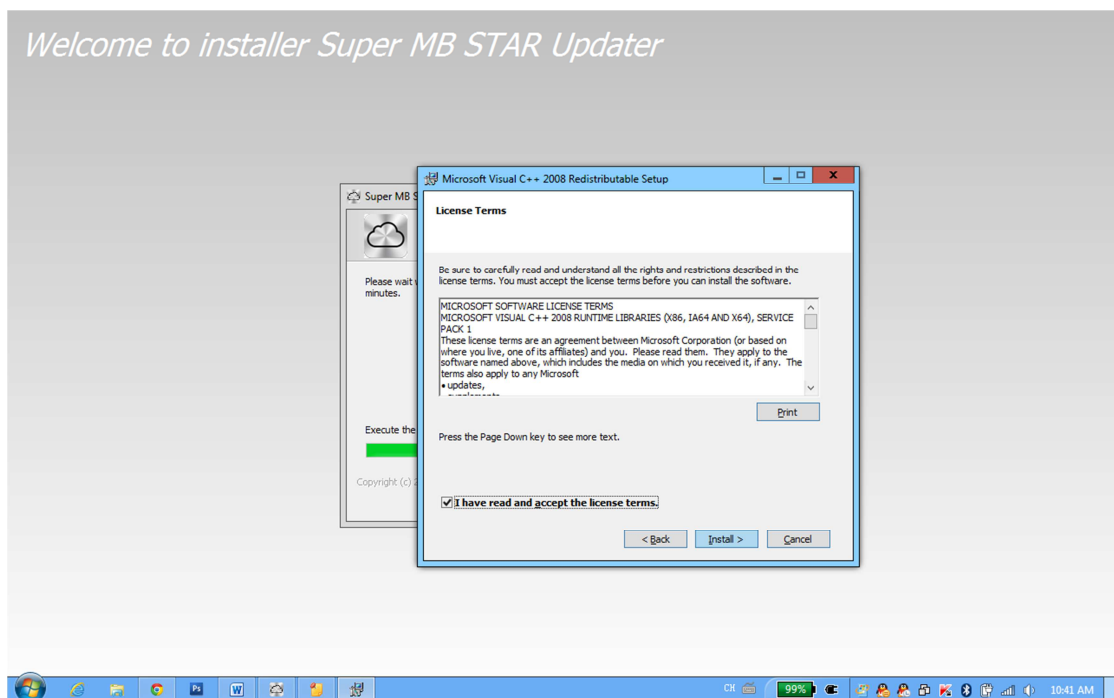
Welcome to installer Super MB STAR Updater

Super MB S

Please wait minutes.

Execute the

Copyright (c)

Microsoft Visual C++ 2008 Redistributable Setup

License Terms

Be sure to carefully read and understand all the rights and restrictions described in the license terms. You must accept the license terms before you can install the software.

MICROSOFT SOFTWARE LICENSE TERMS
MICROSOFT VISUAL C++ 2008 RUNTIME LIBRARIES (X86, IA64 AND X64), SERVICE PACK 1
These license terms are an agreement between Microsoft Corporation (or based on where you live, one of its affiliates) and you. Please read them. They apply to the software named above, which includes the media on which you received it, if any. The terms also apply to any Microsoft
• updates,
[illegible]

Print

Press the Page Down key to see more text.

I have read and accept the license terms.

< Back

Install >

Cancel

CH

99%

10:41 AM